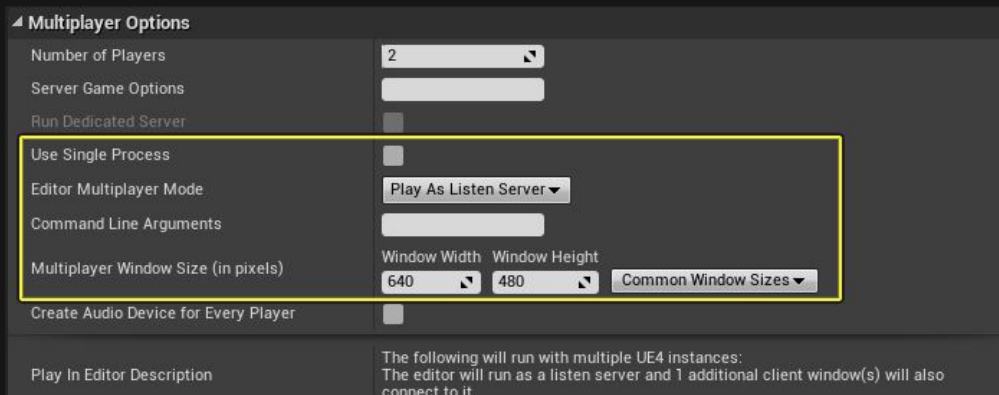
Multiplayer Options

Number of Players | 2

Server Game Options

Run Dedicated Server

Use Single Process

Editor Multiplayer Mode | Play As Listen Server

Command Line Arguments

Multiplayer Window Size (in pixels) | Window Width 640 | Window Height 480 | Common Window Sizes

Create Audio Device for Every Player

Play In Editor Description | The following will run with multiple UE4 instances: The editor will run as a listen server and 1 additional client window(s) will also connect to it.